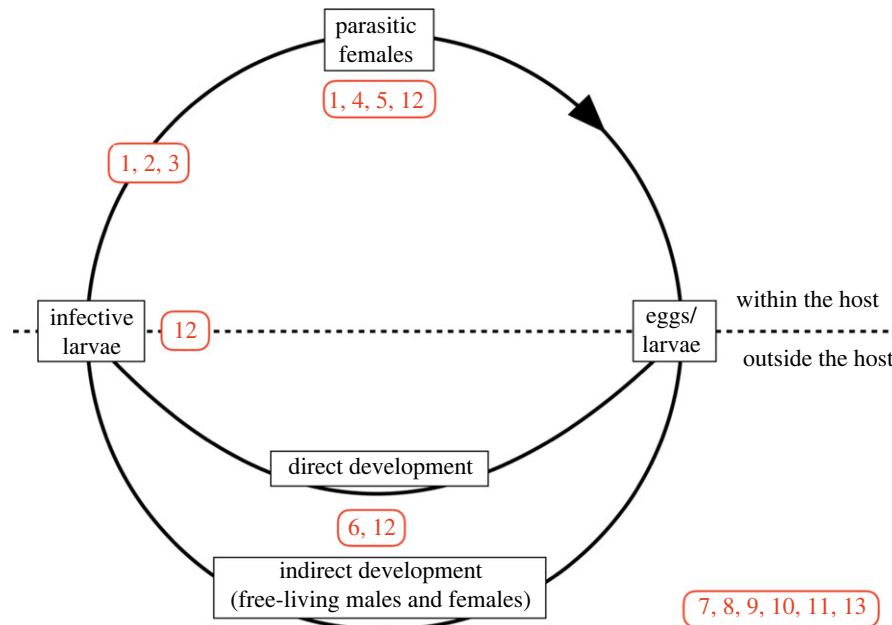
parasitic females

1, 4, 5, 12

1, 2, 3

infective larvae

12

eggs/ larvae

within the host

outside the host

direct development

6, 12

indirect development (free-living males and females)

7, 8, 9, 10, 11, 13